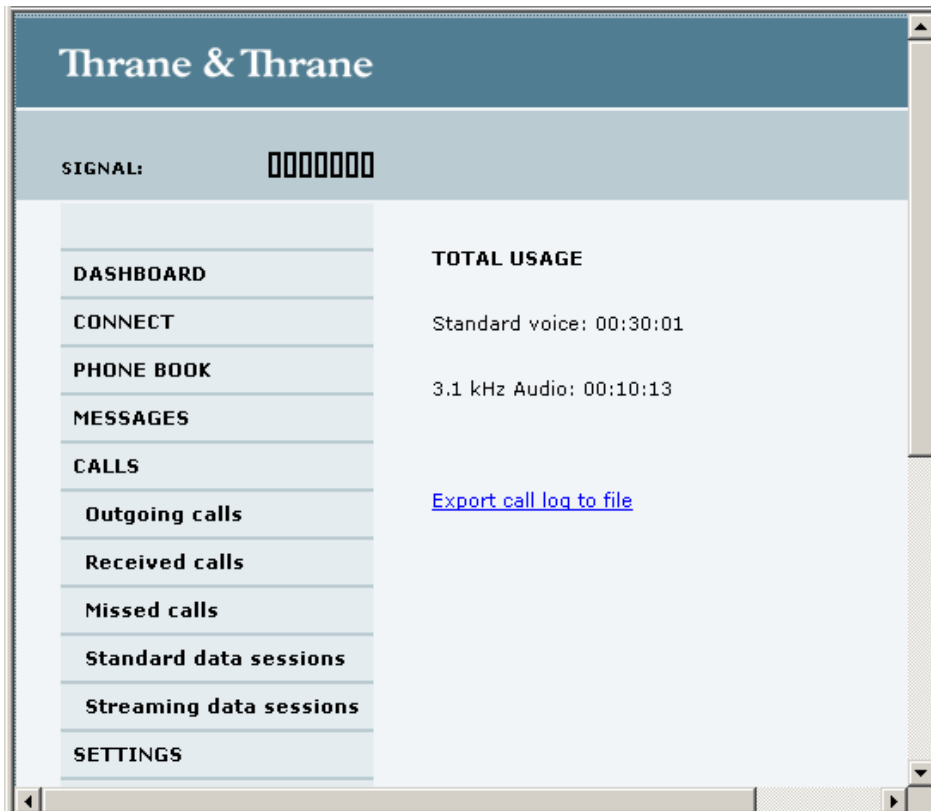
Thrane & Thrane

SIGNAL:

DASHBOARD
CONNECT
PHONE BOOK
MESSAGES
CALLS
Outgoing calls
Received calls
Missed calls
Standard data sessions
Streaming data sessions
SETTINGS

TOTAL USAGE

Standard voice: 00:30:01

3.1 kHz Audio: 00:10:13

Export call log to file